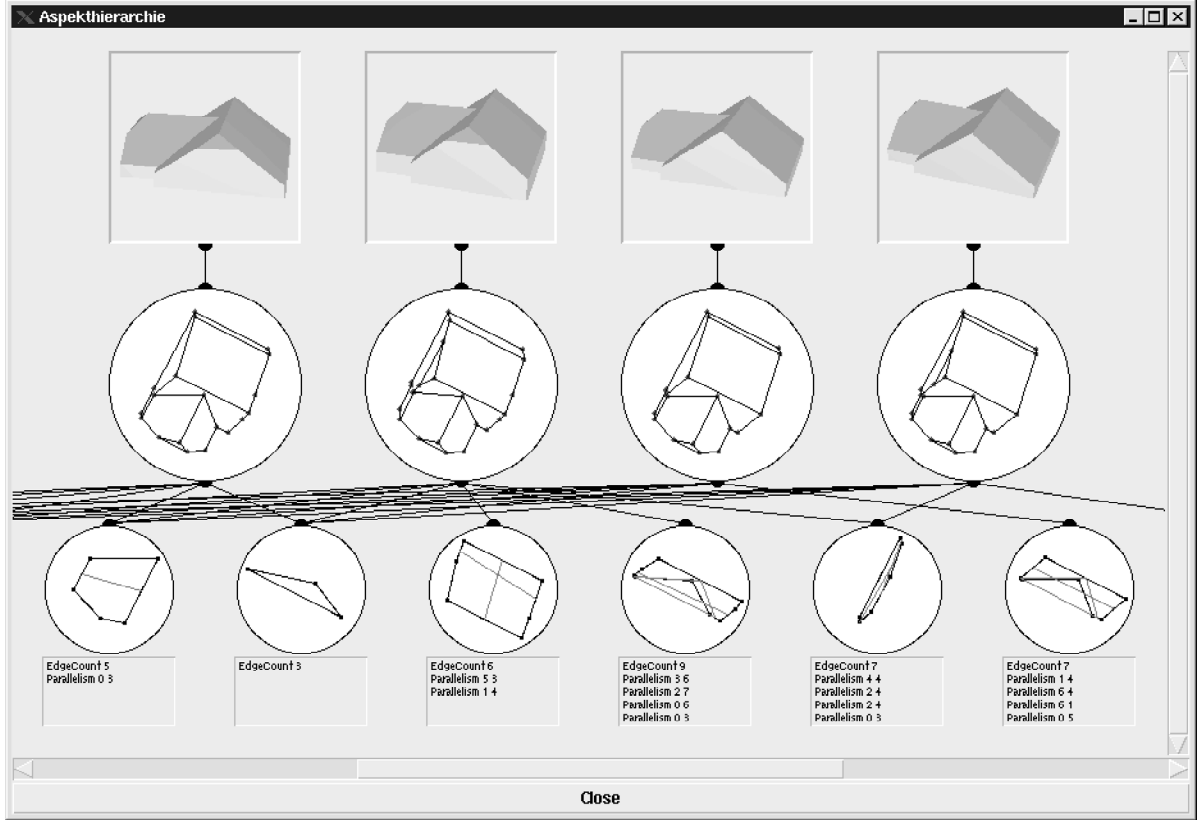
Aspekthierarchie

EdgeCount 5
Parallelism 0 3

EdgeCount 3

EdgeCount 6
Parallelism 5 3
Parallelism 1 4

EdgeCount 9
Parallelism 3 6
Parallelism 2 7
Parallelism 0 6
Parallelism 0 3

EdgeCount 7
Parallelism 4 4
Parallelism 2 4
Parallelism 2 4
Parallelism 0 3

EdgeCount 7
Parallelism 1 4
Parallelism 6 4
Parallelism 6 1
Parallelism 0 5

Close